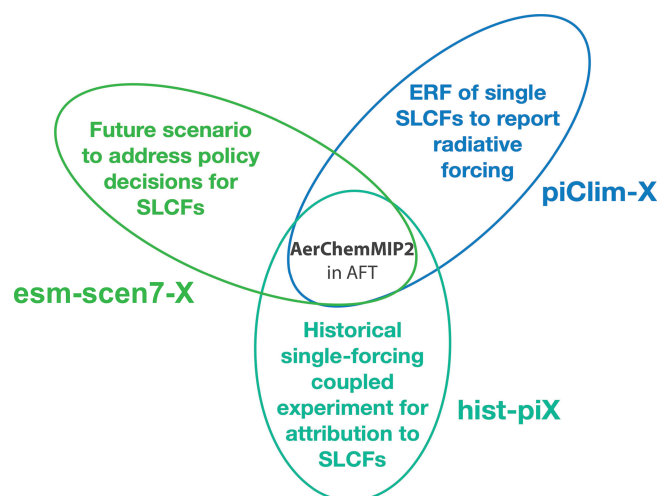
ERF of single SLCFs to report radiative forcing

piClim-X

Future scenario to address policy decisions for SLCFs

esm-scen7-X

AerChemMIP2
in AFT

Historical single-forcing coupled experiment for attribution to SLCFs

hist-piX